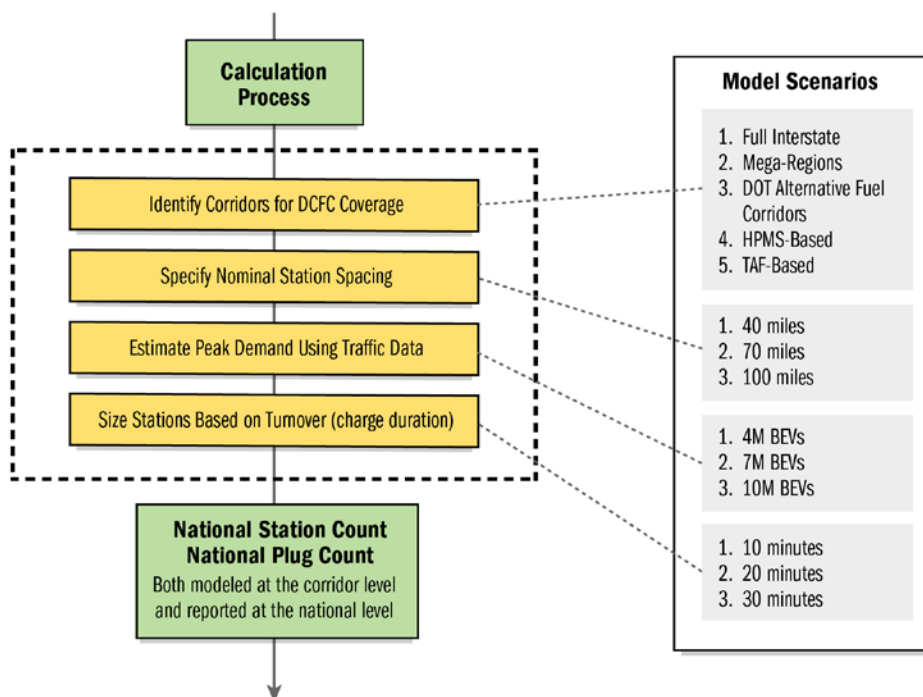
Calculation Process

Identify Corridors for DCFC Coverage

Specify Nominal Station Spacing

Estimate Peak Demand Using Traffic Data

Size Stations Based on Turnover (charge duration)

National Station Count
National Plug Count
Both modeled at the corridor level and reported at the national level

Model Scenarios

1. Full Interstate
2. Mega-Regions
3. DOT Alternative Fuel Corridors
4. HPMS-Based
5. TAF-Based

1. 40 miles
2. 70 miles
3. 100 miles

1. 4M BEVs
2. 7M BEVs
3. 10M BEVs

1. 10 minutes
2. 20 minutes
3. 30 minutes